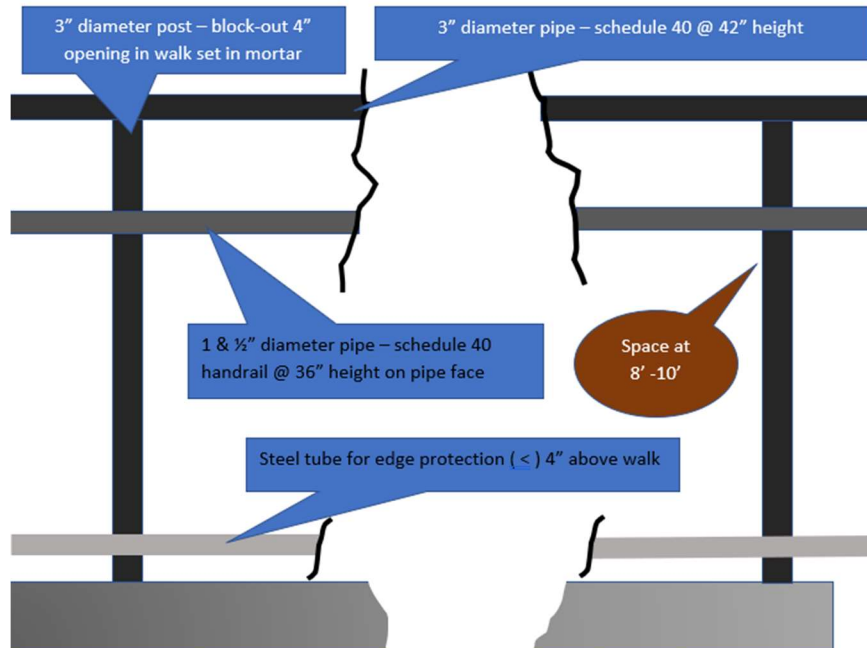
3” diameter post – block-out 4” opening in walk set in mortar

3” diameter pipe – schedule 40 @ 42” height

1 & ½” diameter pipe – schedule 40 handrail @ 36” height on pipe face

Space at 8’ -10’

Steel tube for edge protection ( < ) 4” above walk